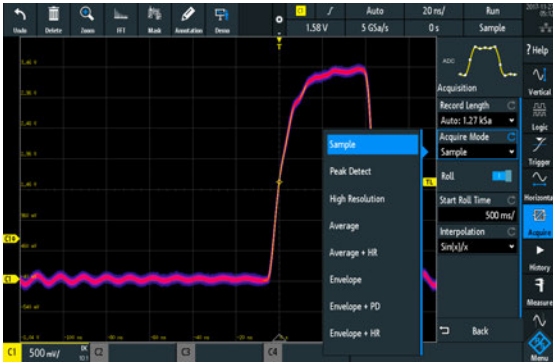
Undo Delete Zoom FFT Mask Annotation Demo
C1 1.58 V Auto 5 GSa/s 20 ns/ 0 s Run Sample
? Help
Vertical
Logic
Trigger
Horizontal
Acquire
History
Measure
Menu
Acquisition
Record Length
Auto: 1.27 kSa
Acquire Mode
Sample
Roll
Start Roll Time
500 ms/
Interpolation
Sin(x)/x
Sample
Peak Detect
High Resolution
Average
Average + HR
Envelope
Envelope + PD
Envelope + HR
Back
T
TL
C1
C1
C1 500 mV/ C2 C3 C4